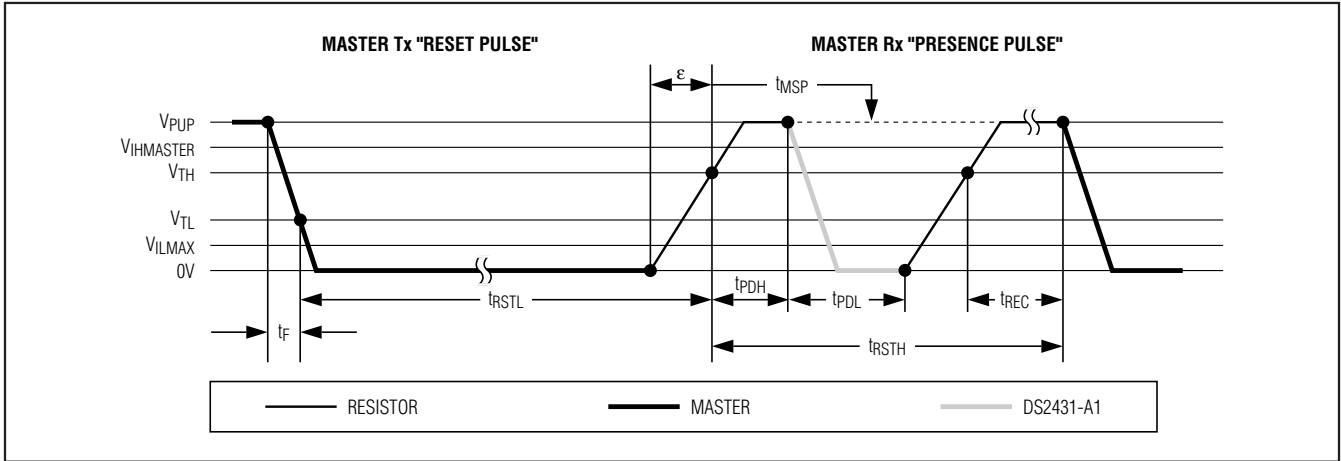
MASTER Tx "RESET PULSE"

MASTER Rx "PRESENCE PULSE"

$\varepsilon$

$t_{MSP}$

$V_{PUP}$

$V_{IHMASTER}$

$V_{TH}$

$V_{TL}$

$V_{ILMAX}$

0V

$t_{RSTL}$

$t_{PDH}$

$t_{PDL}$

$t_{REC}$

$t_F$

$t_{RSTH}$

RESISTOR

MASTER

DS2431-A1